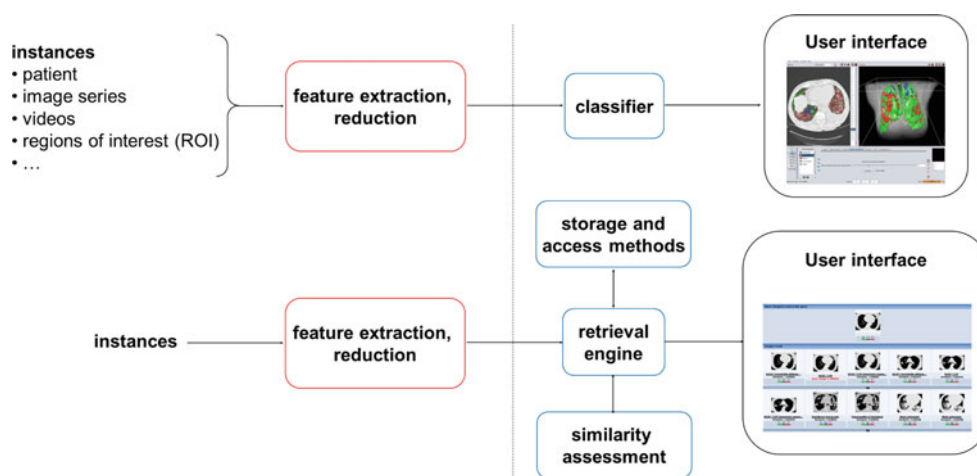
instances
• patient
• image series
• videos
• regions of interest (ROI)
• …

feature extraction, reduction

classifier

User interface

storage and access methods

User interface

instances

feature extraction, reduction

retrieval engine

similarity assessment